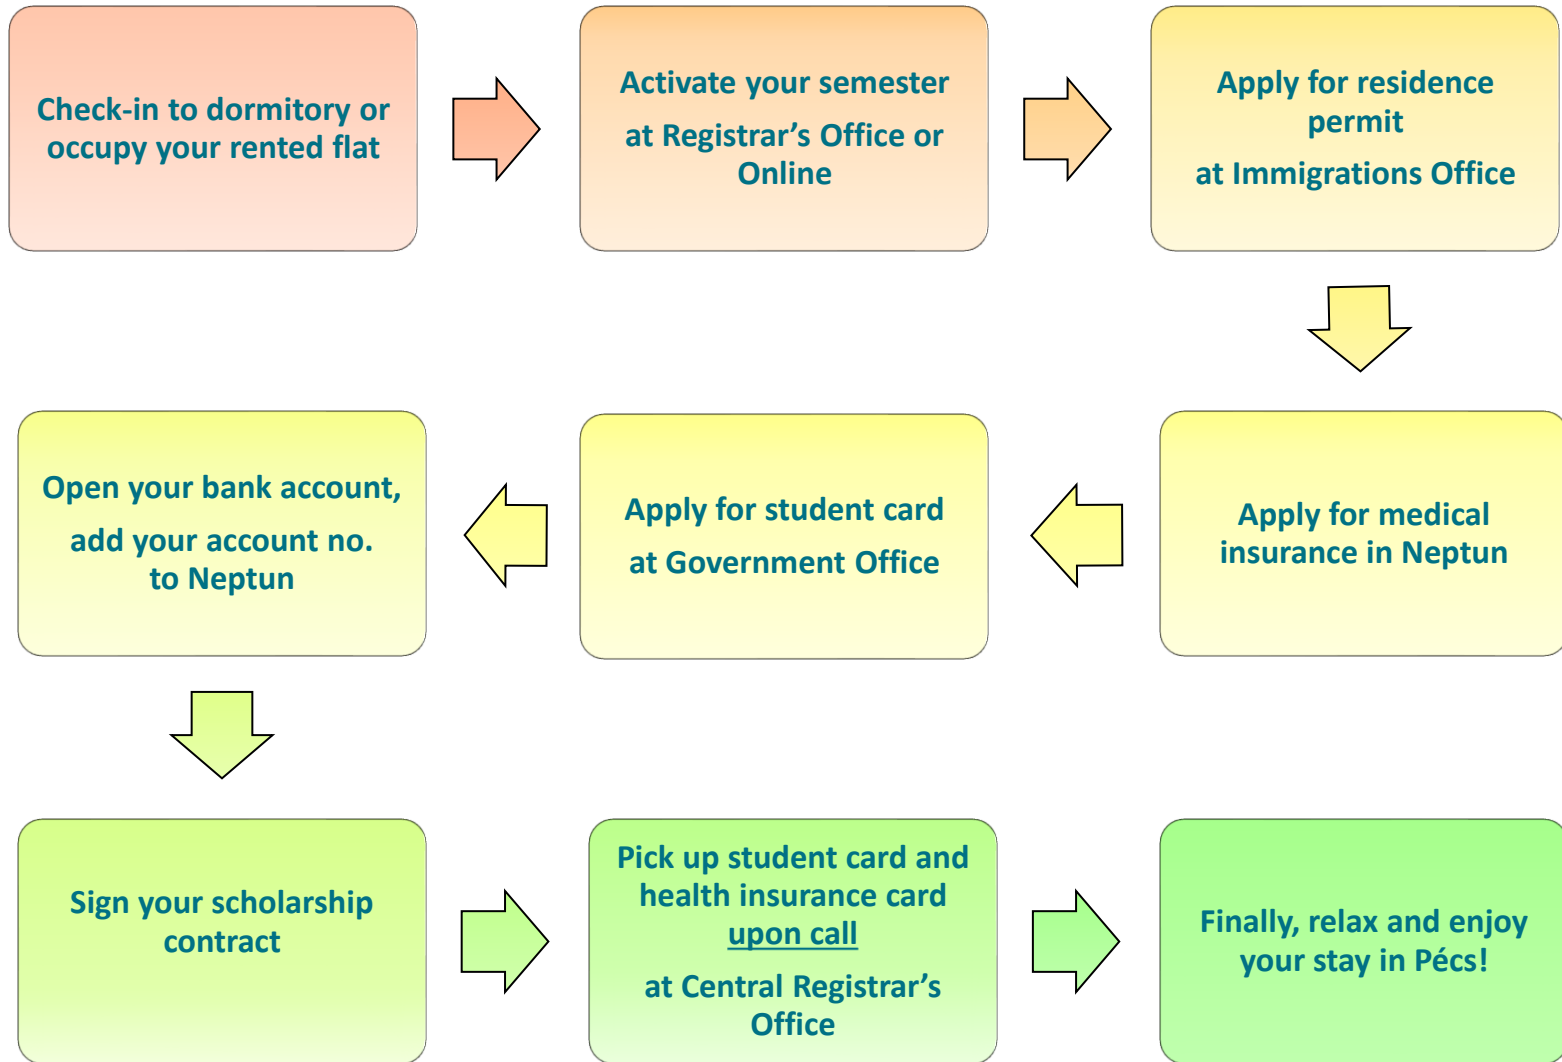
Check-in to dormitory or occupy your rented flat

Activate your semester

at Registrar’s Office or Online

Apply for residence permit

at Immigrations Office

Apply for medical insurance in Neptun

Apply for student card

at Government Office

Open your bank account,

add your account no. to Neptun

Sign your scholarship contract

Pick up student card and health insurance card upon call

at Central Registrar’s Office

Finally, relax and enjoy your stay in Pécs!